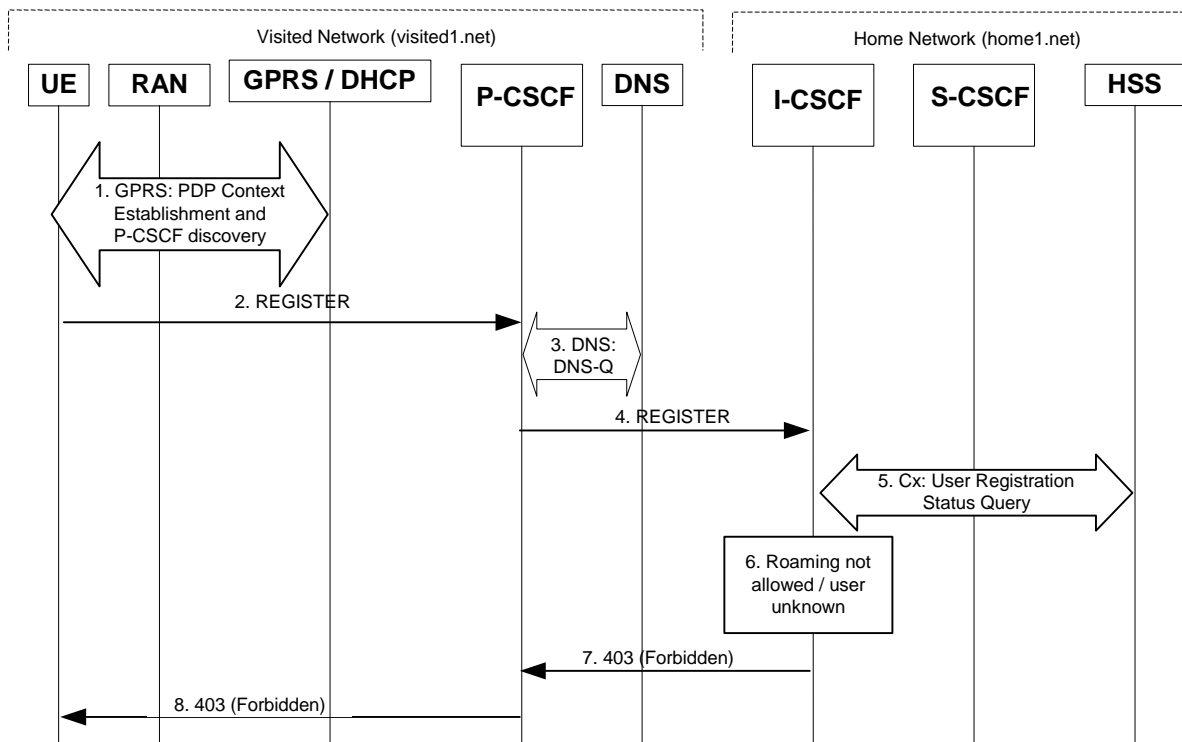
Visited Network (visited1.net)

Home Network (home1.net)

UE

RAN

GPRS / DHCP

P-CSCF

DNS

I-CSCF

S-CSCF

HSS

1. GPRS: PDP Context Establishment and P-CSCF discovery

2. REGISTER

3. DNS: DNS-Q

4. REGISTER

5. Cx: User Registration Status Query

6. Roaming not allowed / user unknown

7. 403 (Forbidden)

8. 403 (Forbidden)